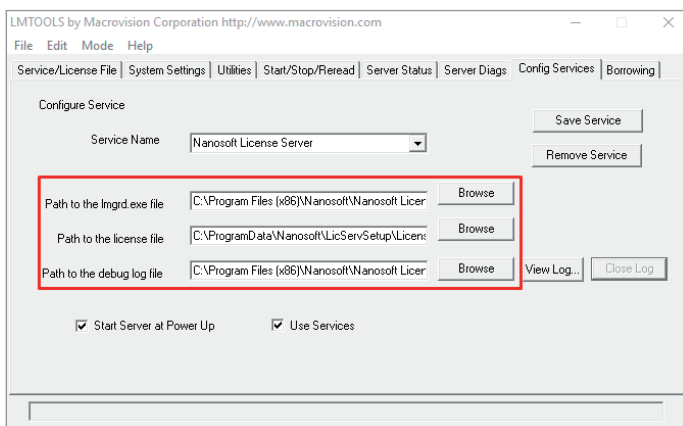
LMTOOLS by Macrovision Corporation http://www.macrovision.com

File Edit Mode Help

Service/License File | System Settings | Utilities | Start/Stop/Reread | Server Status | Server Diags | Config Services | Borrowing

Configure Service

Save Service

Service Name Nanosoft License Server

Remove Service

Path to the lmgrd.exe file C:\Program Files (x86)\Nanosoft\Nanosoft Licer Browse

Path to the license file C:\ProgramData\Nanosoft\LicServSetup\Licens Browse

Path to the debug log file C:\Program Files (x86)\Nanosoft\Nanosoft Licer Browse View Log... Close Log

Start Server at Power Up Use Services